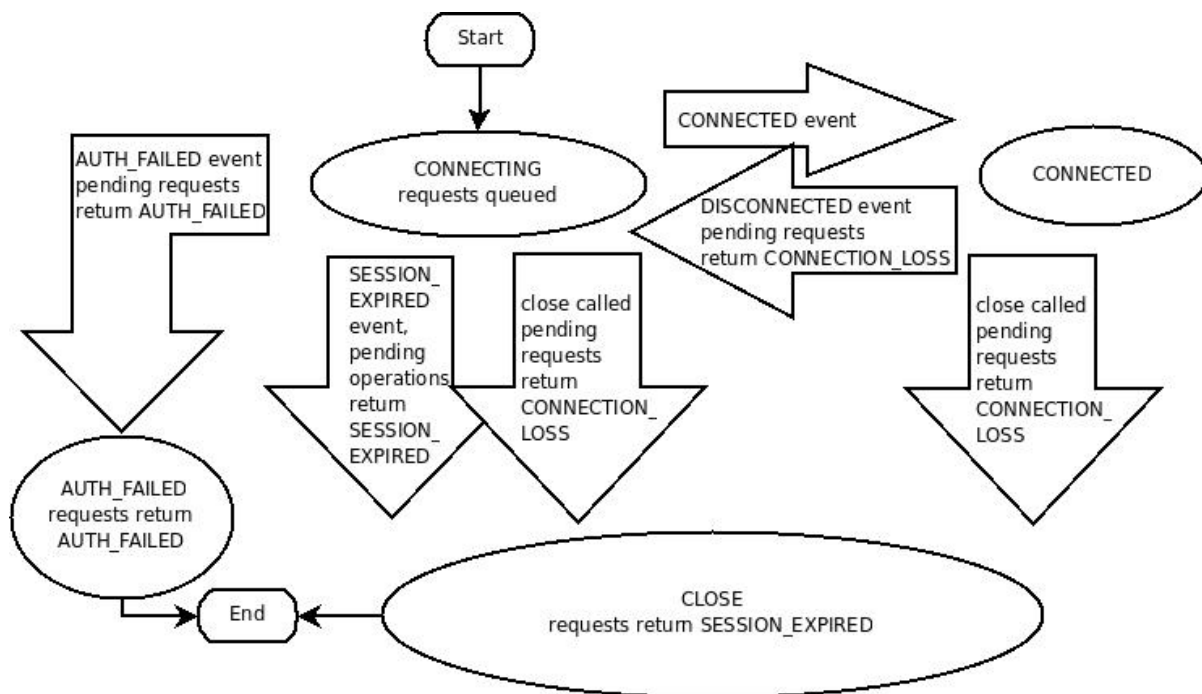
Start

AUTH_FAILED event pending requests return AUTH_FAILED

CONNECTING requests queued

CONNECTED event

CONNECTED

DISCONNECTED event pending requests return CONNECTION_LOSS

SESSION_ EXPIRED event, pending operations return SESSION_ EXPIRED

close called pending requests return CONNECTION_ LOSS

close called pending requests return CONNECTION_ LOSS

AUTH_FAILED requests return AUTH_FAILED

End

CLOSE requests return SESSION_EXPIRED